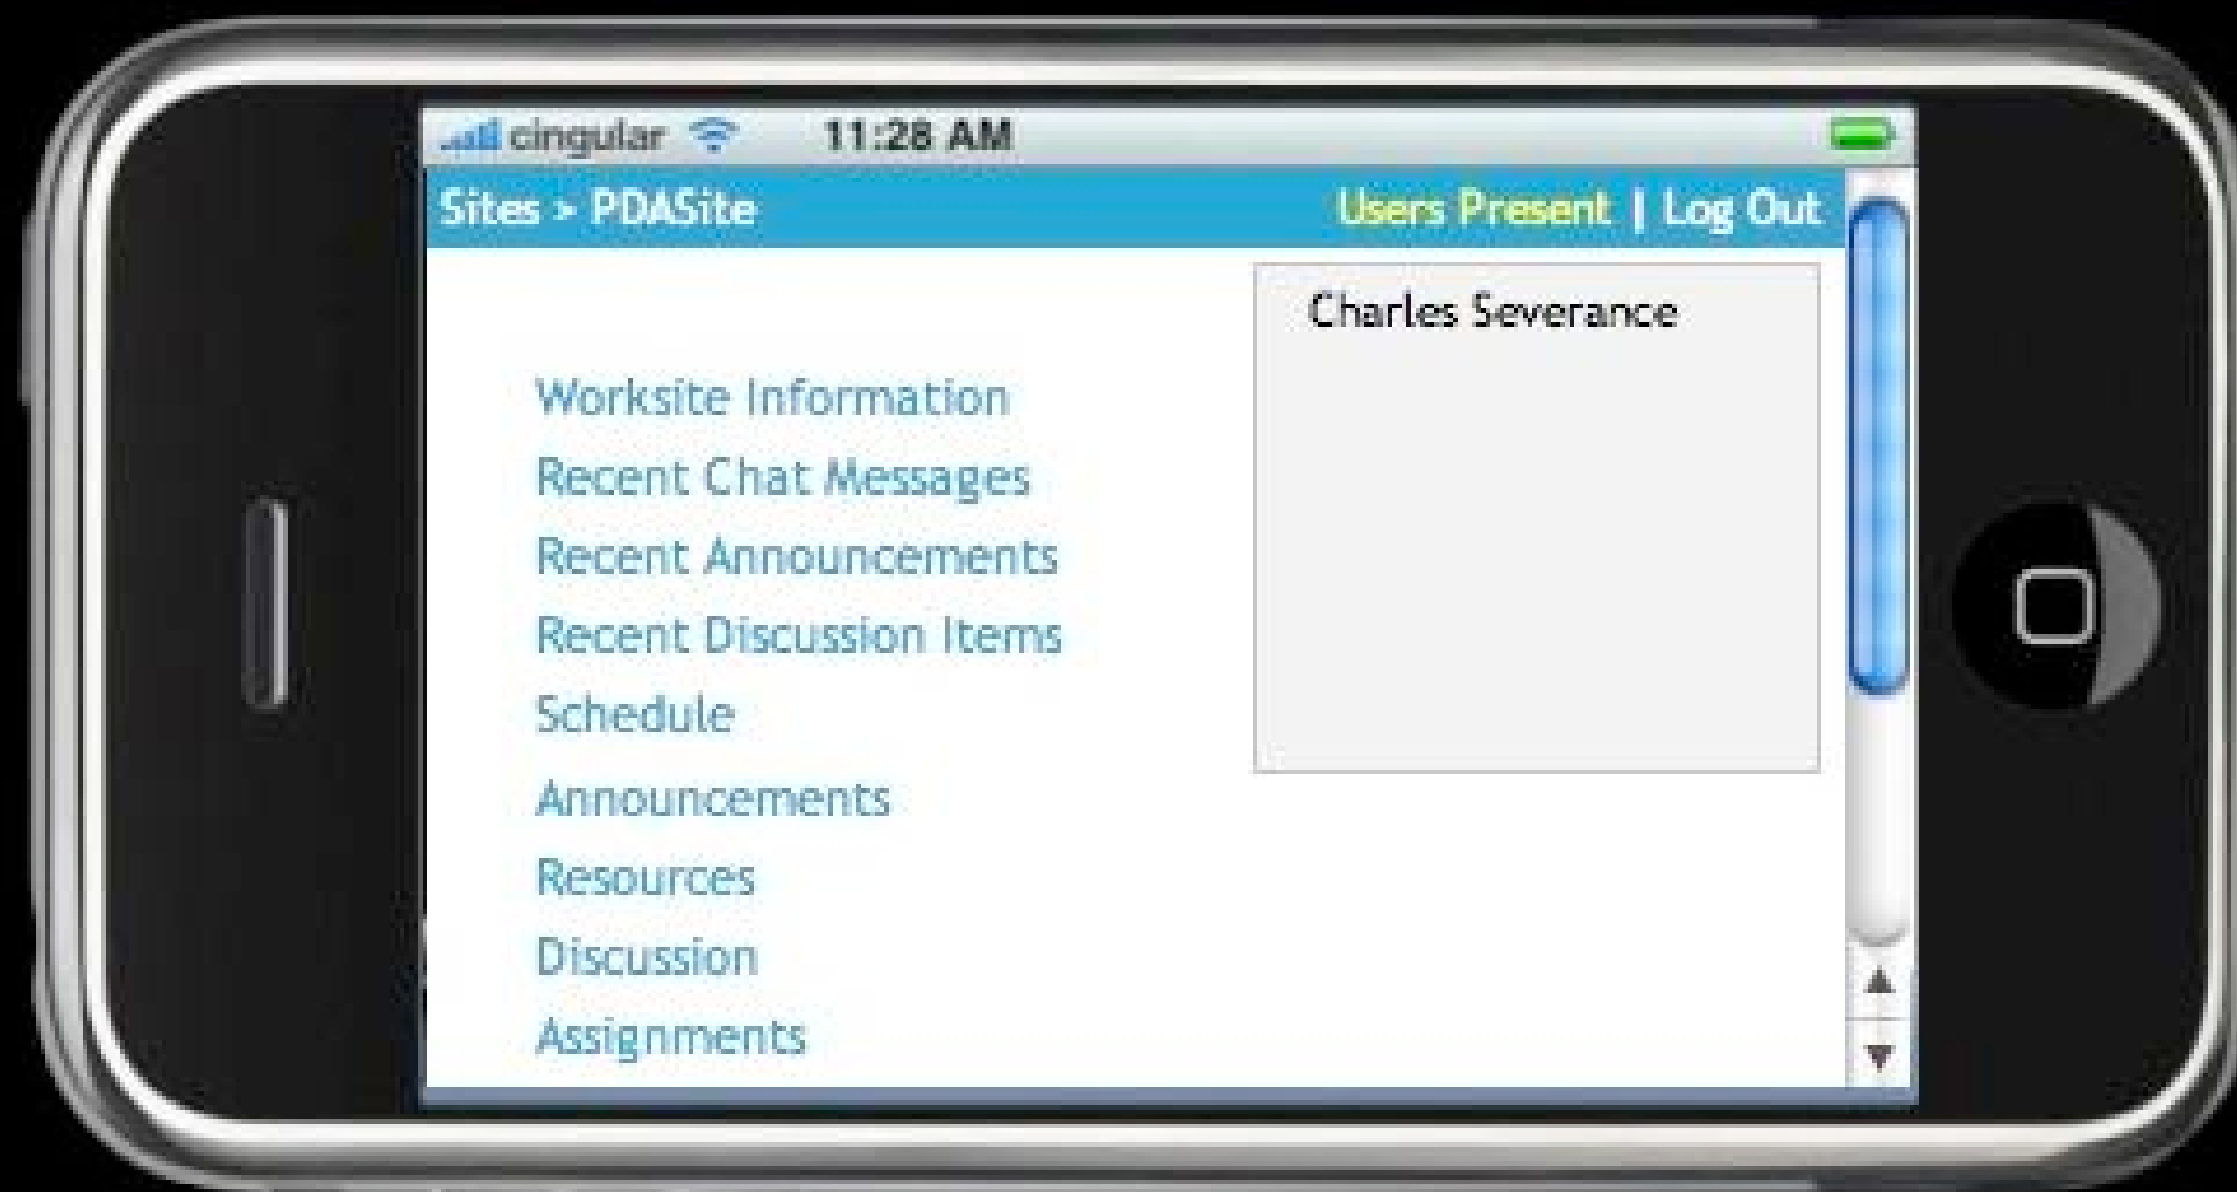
cingular 11:28 AM

Sites > PDASite

Users Present | Log Out

Charles Severance

Worksite Information

Recent Chat Messages

Recent Announcements

Recent Discussion Items

Schedule

Announcements

Resources

Discussion

Assignments